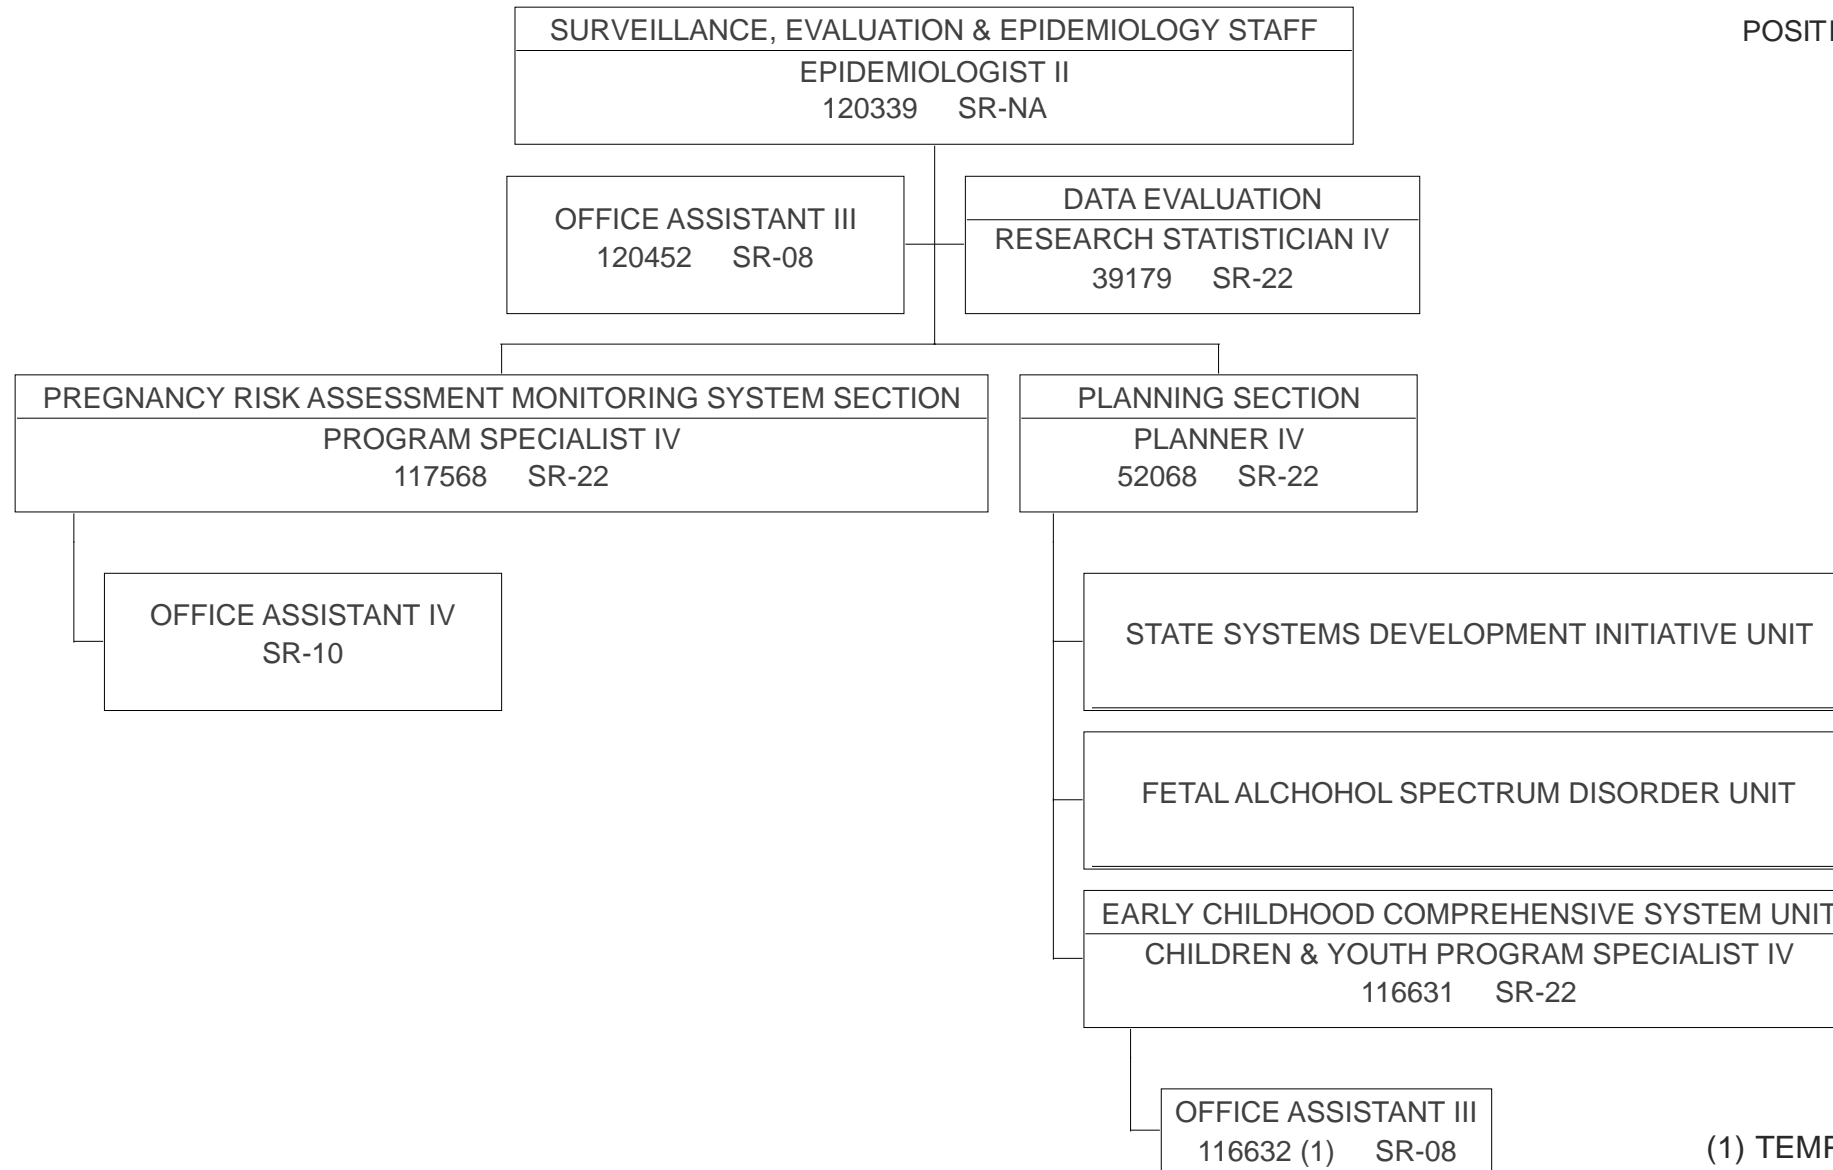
SURVEILLANCE, EVALUATION & EPIDEMIOLOGY STAFF
EPIDEMIOLOGIST II
120339 SR-NA

POSITI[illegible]

OFFICE ASSISTANT III
120452 SR-08

DATA EVALUATION
RESEARCH STATISTICIAN IV
39179 SR-22

PREGNANCY RISK ASSESSMENT MONITORING SYSTEM SECTION
PROGRAM SPECIALIST IV
117568 SR-22

PLANNING SECTION
PLANNER IV
52068 SR-22

OFFICE ASSISTANT IV
SR-10

STATE SYSTEMS DEVELOPMENT INITIATIVE UNIT

FETAL ALCHOHOL SPECTRUM DISORDER UNIT

EARLY CHILDHOOD COMPREHENSIVE SYSTEM UNIT
CHILDREN & YOUTH PROGRAM SPECIALIST IV
116631 SR-22

OFFICE ASSISTANT III
116632 (1) SR-08

(1) TEMP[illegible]